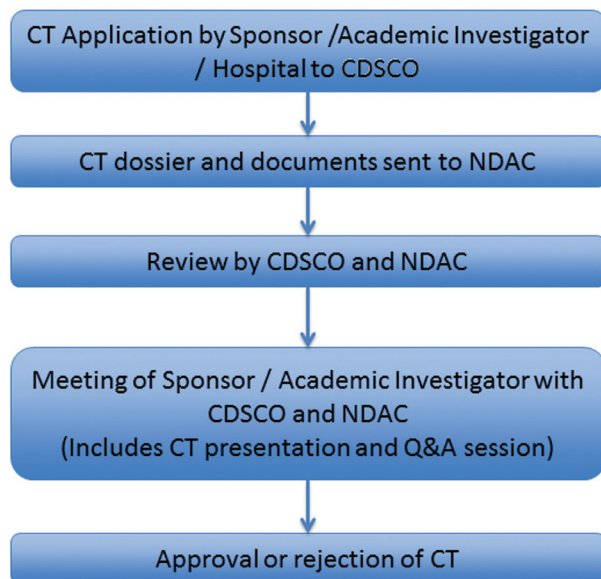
CT Application by Sponsor /Academic Investigator / Hospital to CDSCO

CT dossier and documents sent to NDAC

Review by CDSCO and NDAC

Meeting of Sponsor / Academic Investigator with CDSCO and NDAC
(Includes CT presentation and Q&A session)

Approval or rejection of CT